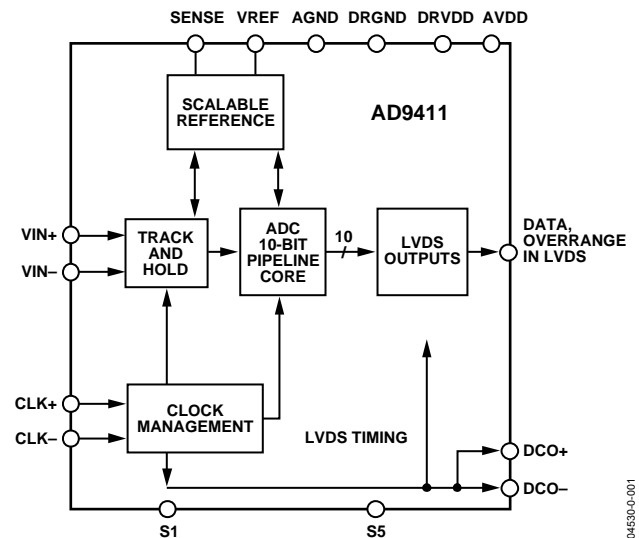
SENSE VREF AGND DRGND DRVDD AVDD

SCALABLE REFERENCE

AD9411

VIN+

VIN–

TRACK AND HOLD

ADC 10-BIT PIPELINE CORE

10

LVDS OUTPUTS

DATA, OVERRANGE IN LVDS

CLK+

CLK–

CLOCK MANAGEMENT

LVDS TIMING

DCO+

DCO–

S1

S5

04530-0-001